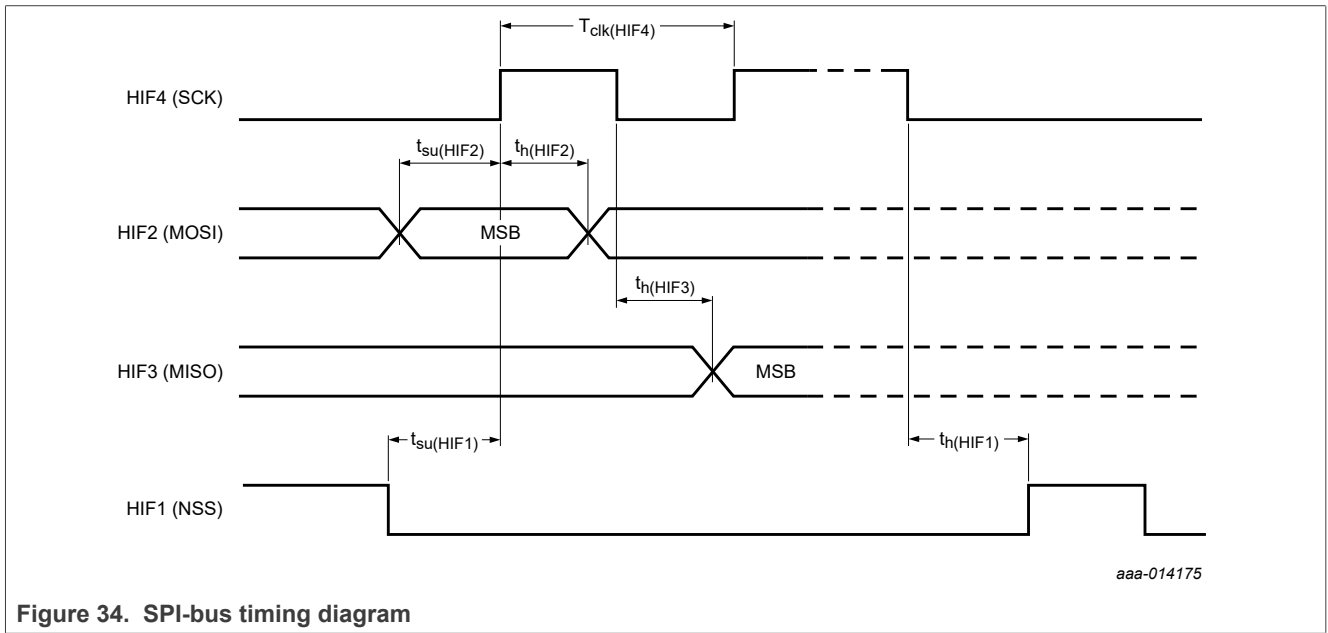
$T_{clk(HIF4)}$

HIF4 (SCK)

$t_{su(HIF2)}$ $t_{h(HIF2)}$

HIF2 (MOSI)

MSB

$t_{h(HIF3)}$

HIF3 (MISO)

MSB

$t_{su(HIF1)}$

$t_{h(HIF1)}$

HIF1 (NSS)

aaa-014175

**Figure 34. SPI-bus timing diagram**